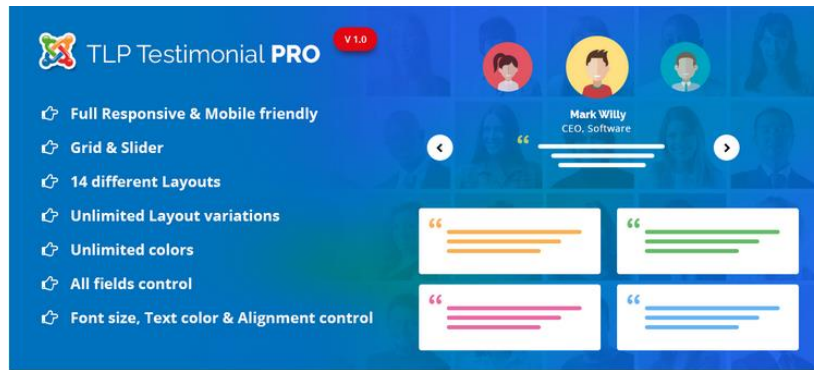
TLP Testimonial PRO
V 1.0

Full Responsive & Mobile friendly
Grid & Slider
14 different Layouts
Unlimited Layout variations
Unlimited colors
All fields control
Font size, Text color & Alignment control

Mark Willy
CEO, Software